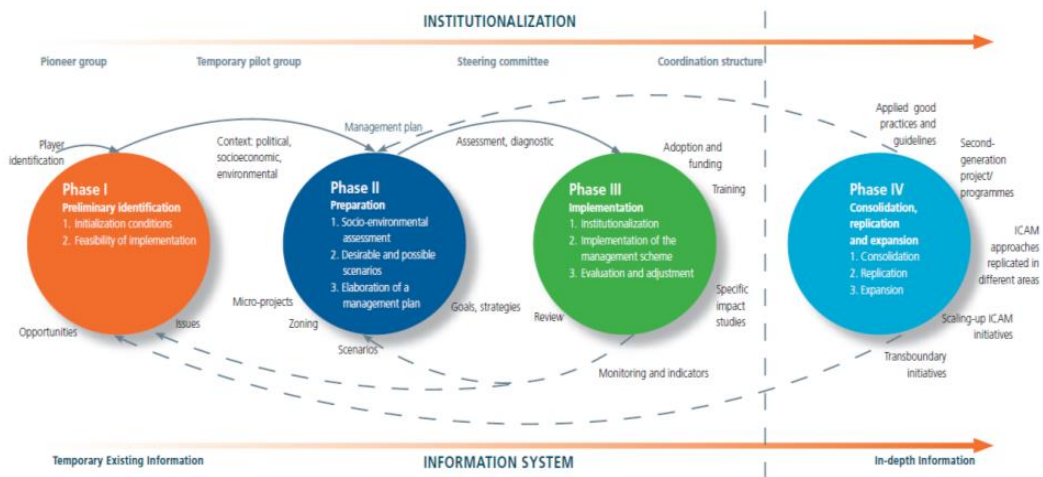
INSTITUTIONALIZATION

Pioneer group

Temporary pilot group

Steering committee

Coordination structure

Player identification

Context: political, socioeconomic, environmental

Management plan

Assessment, diagnostic

Adoption and funding

Training

Applied good practices and guidelines

Second-generation project/ programmes

Phase I
Preliminary identification
1. Initialization conditions
2. Feasibility of implementation

Phase II
Preparation
1. Socio-environmental assessment
2. Desirable and possible scenarios
3. Elaboration of a management plan

Phase III
Implementation
1. Institutionalization
2. Implementation of the management scheme
3. Evaluation and adjustment

Phase IV
Consolidation, replication and expansion
1. Consolidation
2. Replication
3. Expansion

ICAM approaches replicated in different areas

Micro-projects

Goals, strategies

Specific impact studies

Opportunities

Issues

Zoning

Review

Scaling-up ICAM initiatives

Scenarios

Monitoring and indicators

Transboundary initiatives

Temporary Existing Information

INFORMATION SYSTEM

In-depth Information